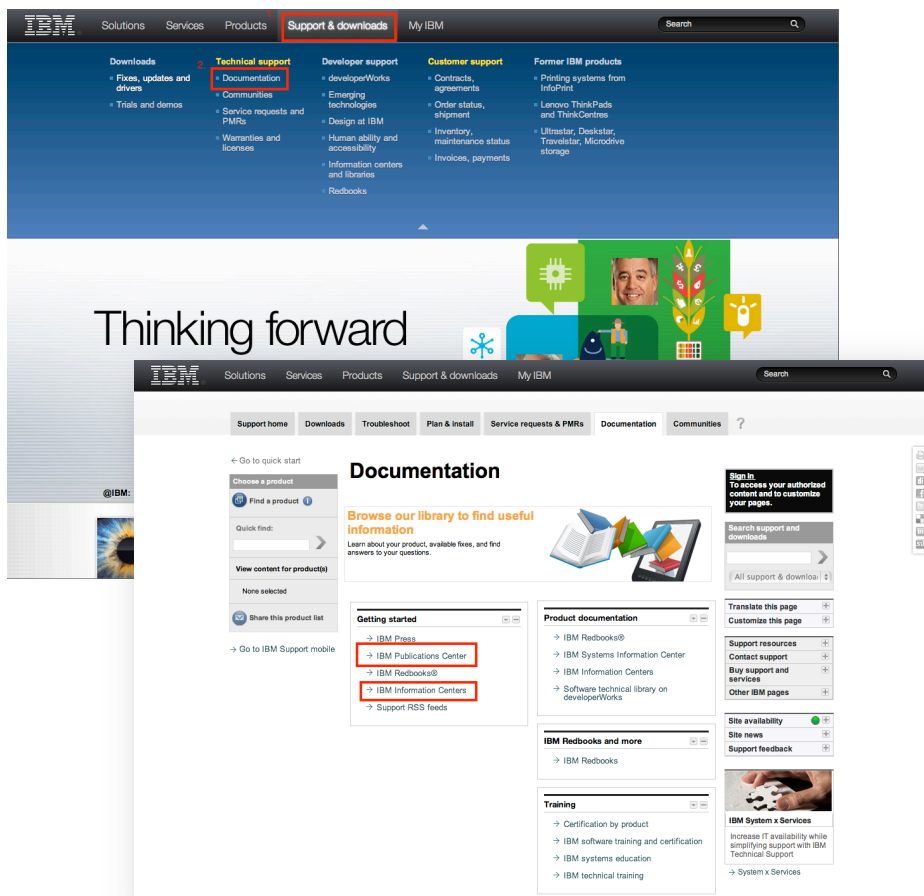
IBM Solutions Services Products 1. Support & downloads My IBM Search

Downloads
Fixes, updates and drivers
Trials and demos

2. Technical support
Documentation
Communities
Service requests and PMRs
Warranties and licenses

Developer support
developerWorks
Emerging technologies
Design at IBM
Human ability and accessibility
Information centers and libraries
Redbooks

Customer support
Contracts, agreements
Order status, shipment
Inventory, maintenance status
Invoices, payments

Former IBM products
Printing systems from InfoPrint
Lenovo ThinkPads and ThinkCentres
Ultrastar, Deskstar, Travelstar, Microdrive storage

Thinking forward

@IBM:

IBM Solutions Services Products Support & downloads My IBM Search

Support home | Downloads | Troubleshoot | Plan & install | Service requests & PMRs | Documentation | Communities | ?

← Go to quick start

Choose a product
Find a product
Quick find:
View content for product(s)
None selected
Share this product list

→ Go to IBM Support mobile

Documentation

Browse our library to find useful information
Learn about your product, available fixes, and find answers to your questions.

Getting started
→ IBM Press
→ IBM Publications Center
→ IBM Redbooks®
→ IBM Information Centers
→ Support RSS feeds

Product documentation
→ IBM Redbooks®
→ IBM Systems Information Center
→ IBM Information Centers
→ Software technical library on developerWorks

IBM Redbooks and more
→ IBM Redbooks

Training
→ Certification by product
→ IBM software training and certification
→ IBM systems education
→ IBM technical training

Sign in
To access your authorized content and to customize your pages.

Search support and downloads
All support & downloa

Translate this page
Customize this page

Support resources
Contact support
Buy support and services
Other IBM pages

Site availability
Site news
Support feedback

IBM System x Services
Increase IT availability while simplifying support with IBM Technical Support
→ System x Services